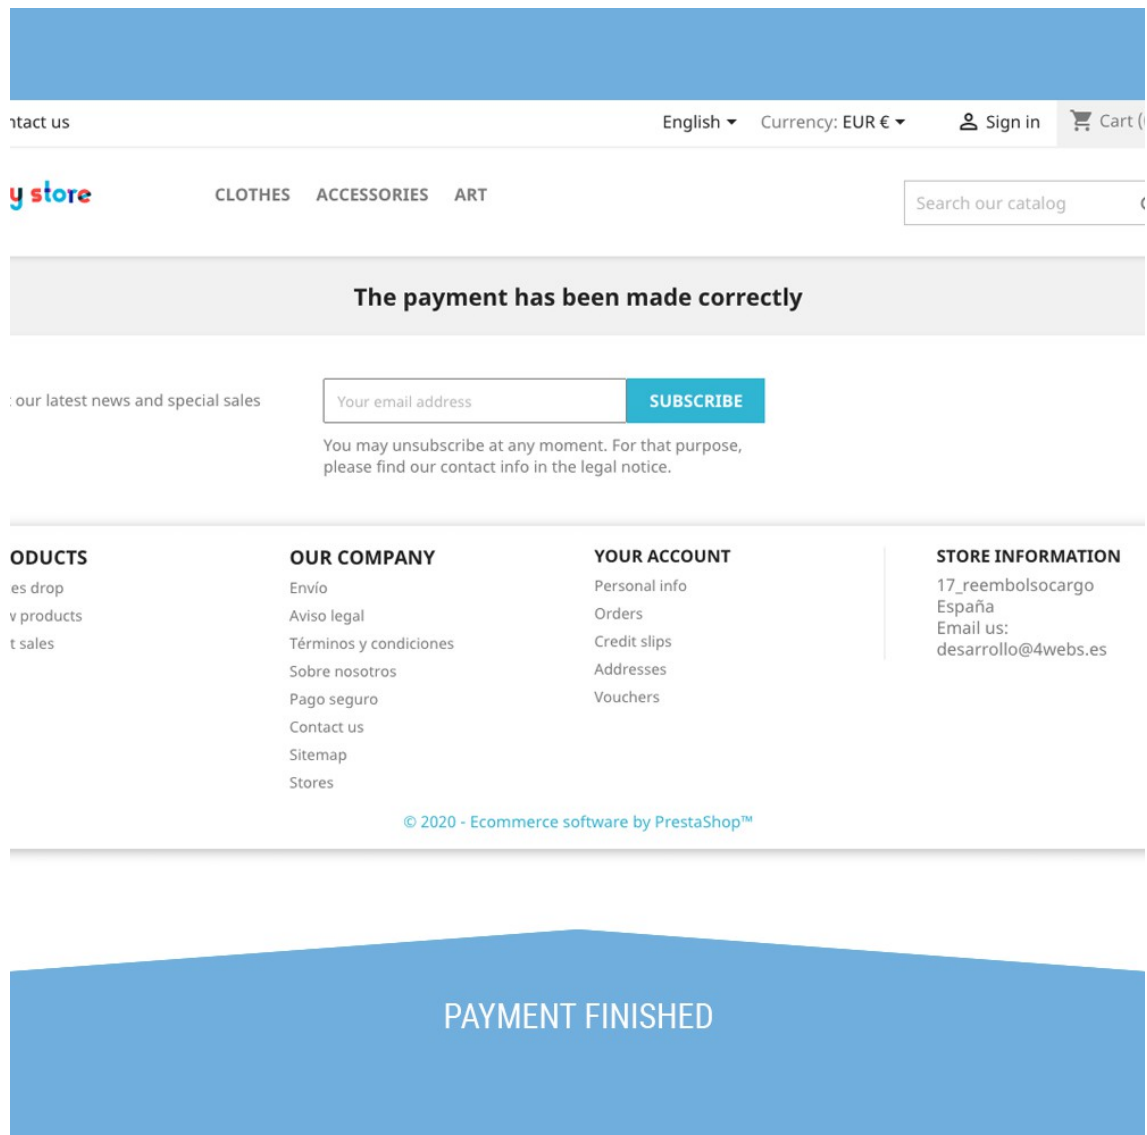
ntact us

English ▾ Currency: EUR € ▾ Sign in Cart (

y store

CLOTHES ACCESSORIES ART

Search our catalog

The payment has been made correctly

: our latest news and special sales

Your email address

SUBSCRIBE

You may unsubscribe at any moment. For that purpose, please find our contact info in the legal notice.

ODUCTS
es drop
v products
t sales

OUR COMPANY
Envío
Aviso legal
Términos y condiciones
Sobre nosotros
Pago seguro
Contact us
Sitemap
Stores

YOUR ACCOUNT
Personal info
Orders
Credit slips
Addresses
Vouchers

STORE INFORMATION
17_reembolsocargo
España
Email us:
desarrollo@4webs.es

© 2020 - Ecommerce software by PrestaShop™

PAYMENT FINISHED